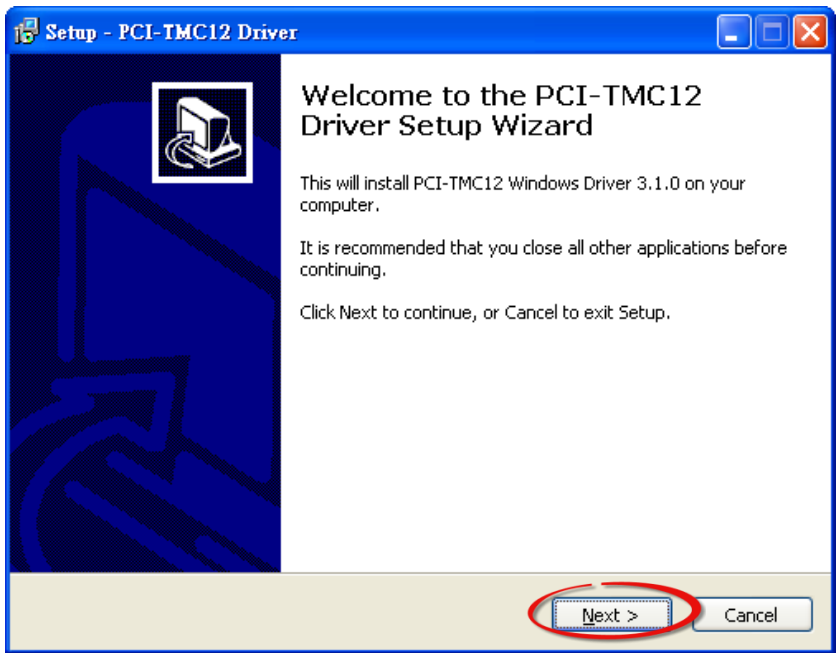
Setup - PCI-TMC12 Driver

Welcome to the PCI-TMC12 Driver Setup Wizard

This will install PCI-TMC12 Windows Driver 3.1.0 on your computer.

It is recommended that you close all other applications before continuing.

Click Next to continue, or Cancel to exit Setup.

Next >

Cancel